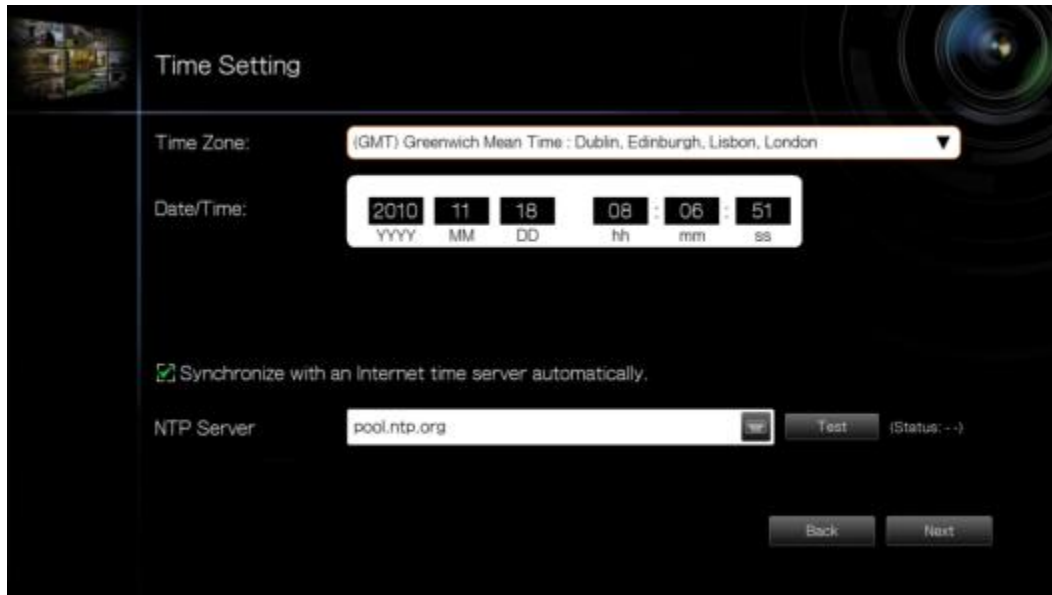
Time Setting

Time Zone: (GMT) Greenwich Mean Time : Dublin, Edinburgh, Lisbon, London

Date/Time:

| 2010 | 11 | 18 | 08 | 06 | 51 |
|---|---|---|---|---|---|
| YYYY | MM | DD | hh | mm | ss |

Synchronize with an Internet time server automatically.

NTP Server pool.ntp.org Test (Status: - -)

Back Next